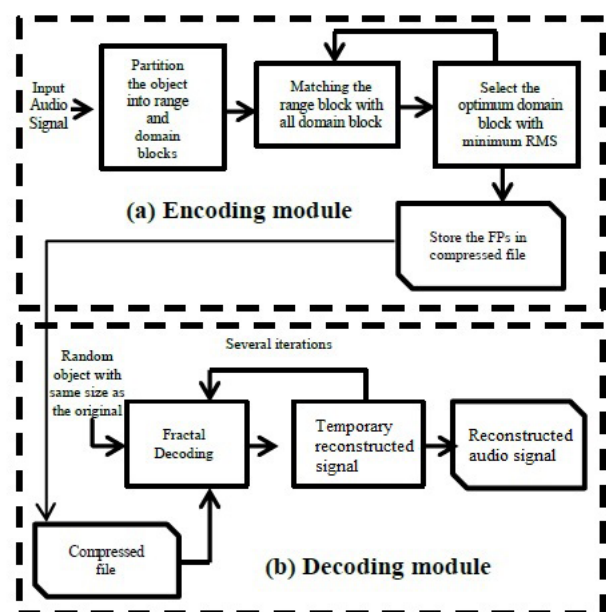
Input Audio Signal

Partition the object into range and domain blocks

Matching the range block with all domain block

Select the optimum domain block with minimum RMS

(a) Encoding module

Store the FPs in compressed file

Several iterations

Random object with same size as the original

Fractal Decoding

Temporary reconstructed signal

Reconstructed audio signal

Compressed file

(b) Decoding module